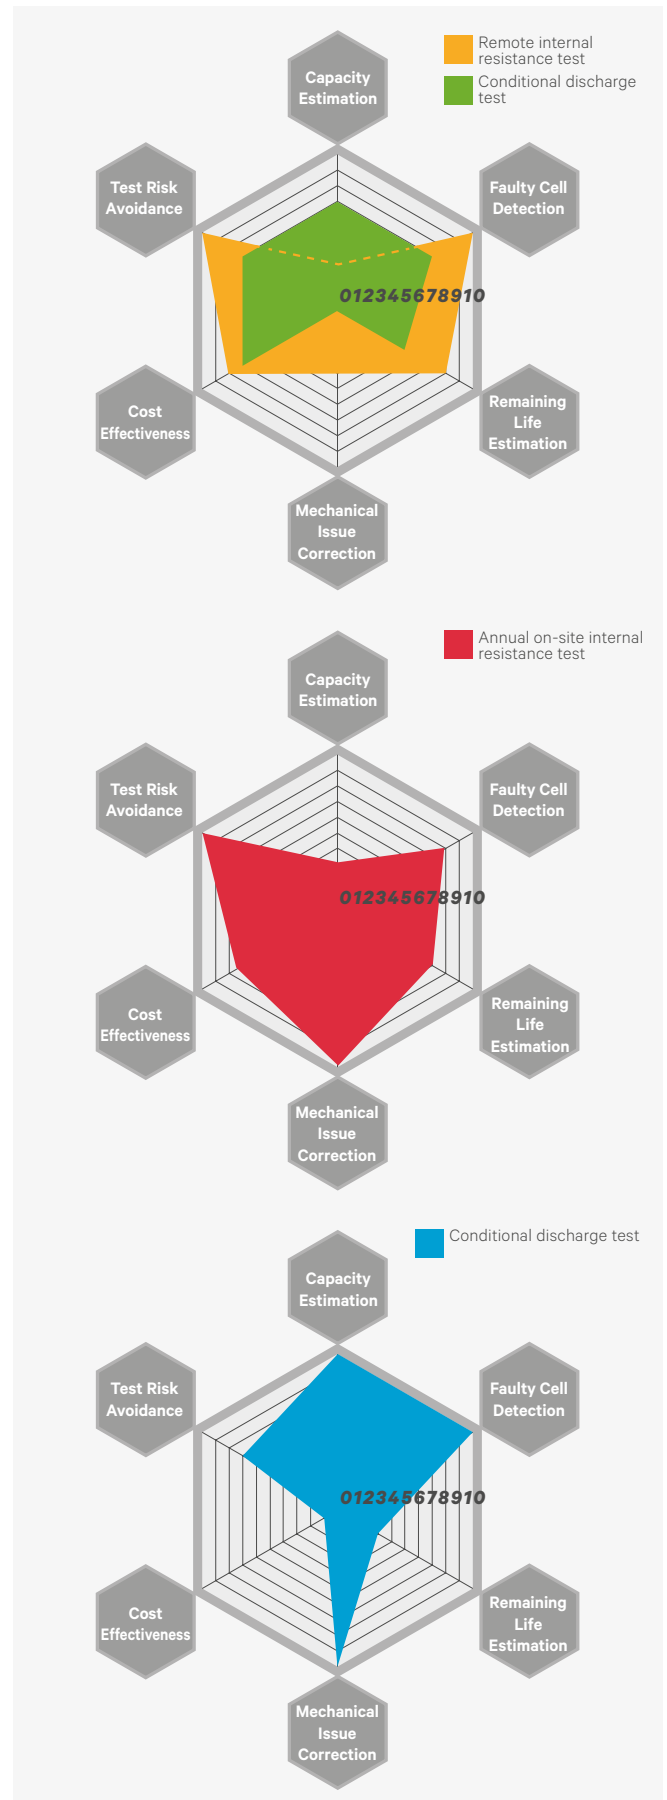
Remote internal resistance test

Conditional discharge test

Capacity Estimation

Faulty Cell Detection

Test Risk Avoidance

012345678910

Cost Effectiveness

Remaining Life Estimation

Mechanical Issue Correction

Annual on-site internal resistance test

Capacity Estimation

Test Risk Avoidance

Faulty Cell Detection

012345678910

Cost Effectiveness

Remaining Life Estimation

Mechanical Issue Correction

Conditional discharge test

Capacity Estimation

Test Risk Avoidance

Faulty Cell Detection

012345678910

Cost Effectiveness

Remaining Life Estimation

Mechanical Issue Correction